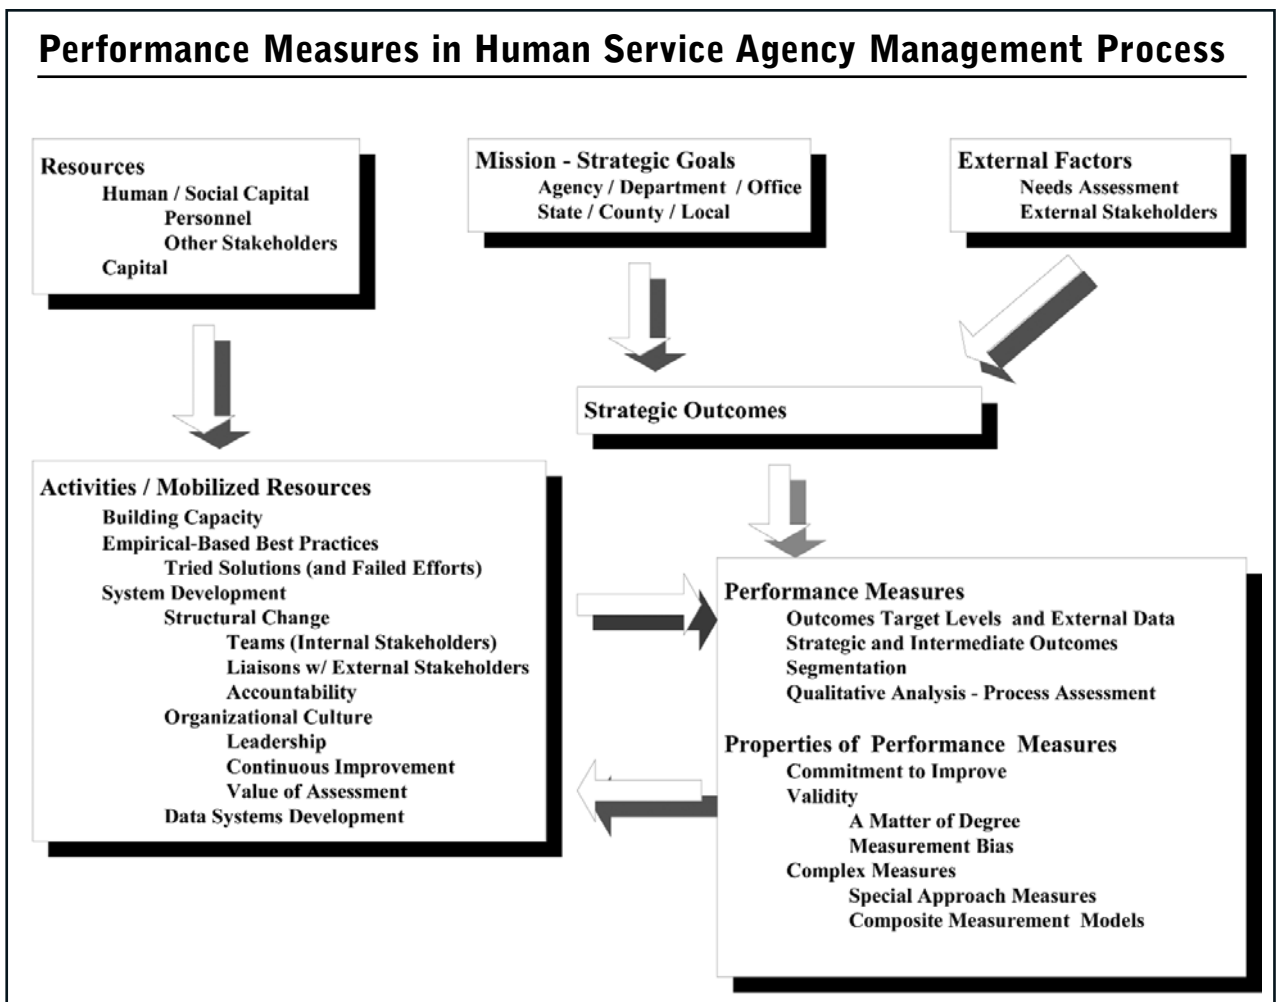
Performance Measures in Human Service Agency Management Process

Resources
Human / Social Capital
Personnel
Other Stakeholders
Capital

Mission - Strategic Goals
Agency / Department / Office
State / County / Local

External Factors
Needs Assessment
External Stakeholders

Strategic Outcomes

Activities / Mobilized Resources
Building Capacity
Empirical-Based Best Practices
Tried Solutions (and Failed Efforts)
System Development
Structural Change
Teams (Internal Stakeholders)
Liaisons w/ External Stakeholders
Accountability
Organizational Culture
Leadership
Continuous Improvement
Value of Assessment
Data Systems Development

Performance Measures
Outcomes Target Levels and External Data
Strategic and Intermediate Outcomes
Segmentation
Qualitative Analysis - Process Assessment

Properties of Performance Measures
Commitment to Improve
Validity
A Matter of Degree
Measurement Bias
Complex Measures
Special Approach Measures
Composite Measurement Models